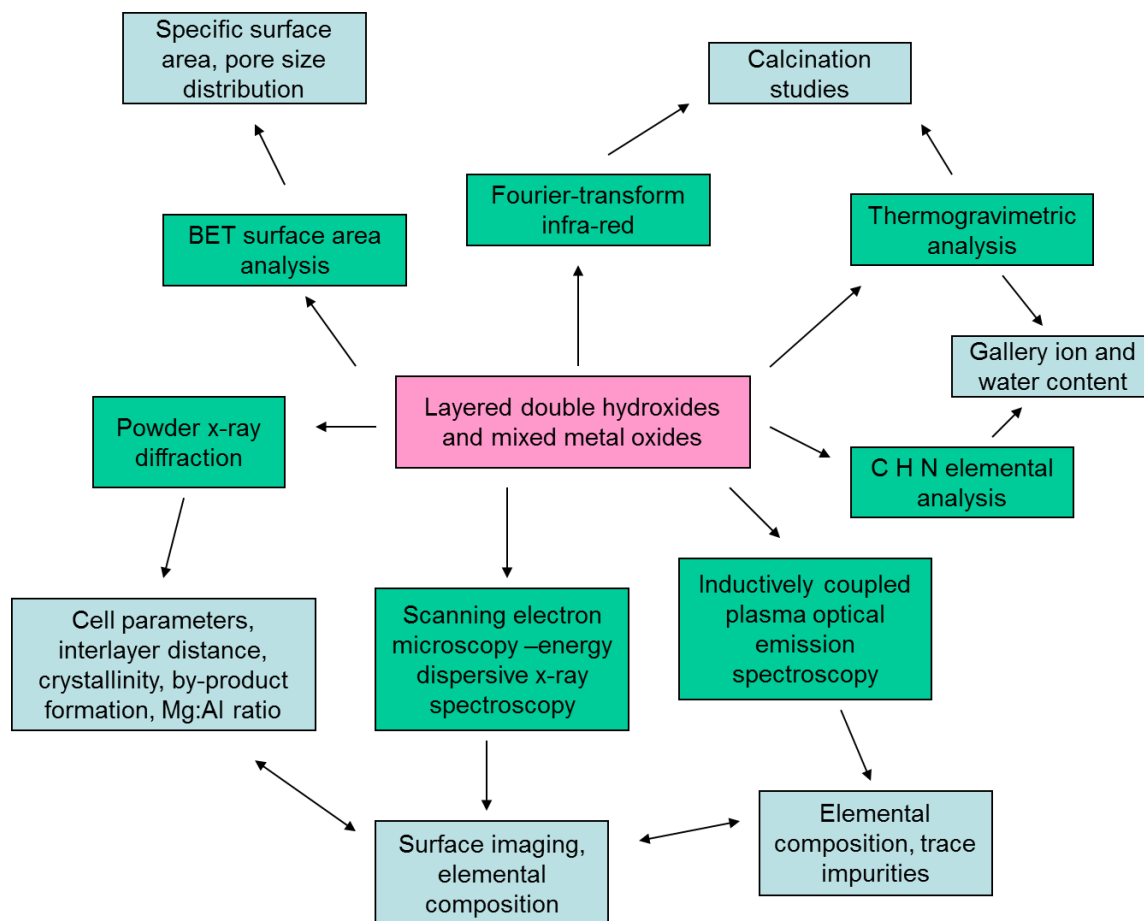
Specific surface area, pore size distribution

Calcination studies

Fourier-transform infra-red

BET surface area analysis

Thermogravimetric analysis

Gallery ion and water content

Layered double hydroxides and mixed metal oxides

Powder x-ray diffraction

C H N elemental analysis

Cell parameters, interlayer distance, crystallinity, by-product formation, Mg:Al ratio

Scanning electron microscopy –energy dispersive x-ray spectroscopy

Inductively coupled plasma optical emission spectroscopy

Elemental composition, trace impurities

Surface imaging, elemental composition